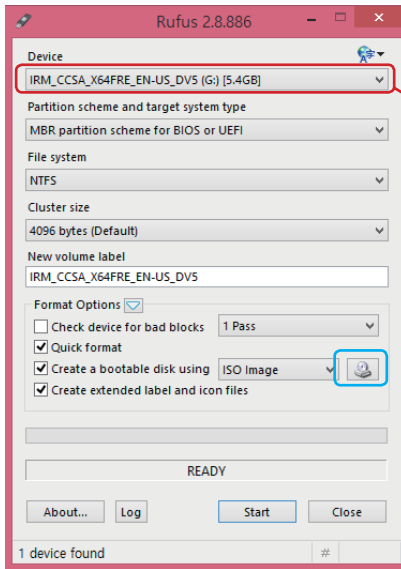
Rufus 2.8.886

Device
IRM_CCSA_X64FRE_EN-US_DV5 (G:) [5.4GB]

Partition scheme and target system type
MBR partition scheme for BIOS or UEFI

File system
NTFS

Cluster size
4096 bytes (Default)

New volume label
IRM_CCSA_X64FRE_EN-US_DV5

Format Options
Check device for bad blocks
1 Pass
Quick format
Create a bootable disk using
ISO Image
Create extended label and icon files

READY

About...
Log
Start
Close

1 device found
#